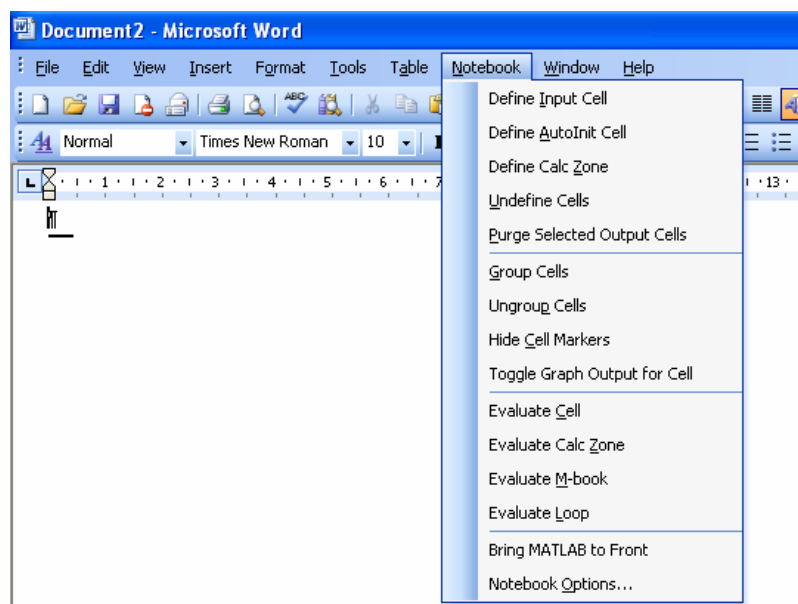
Document2 - Microsoft Word

File Edit View Insert Format Tools Table Notebook Window Help

Normal Times New Roman 10

1 2 3 4 5 6 7 13

Define Input Cell
Define AutoInit Cell
Define Calc Zone
Undefine Cells
Purge Selected Output Cells
Group Cells
Ungroup Cells
Hide Cell Markers
Toggle Graph Output for Cell
Evaluate Cell
Evaluate Calc Zone
Evaluate M-book
Evaluate Loop
Bring MATLAB to Front
Notebook Options...